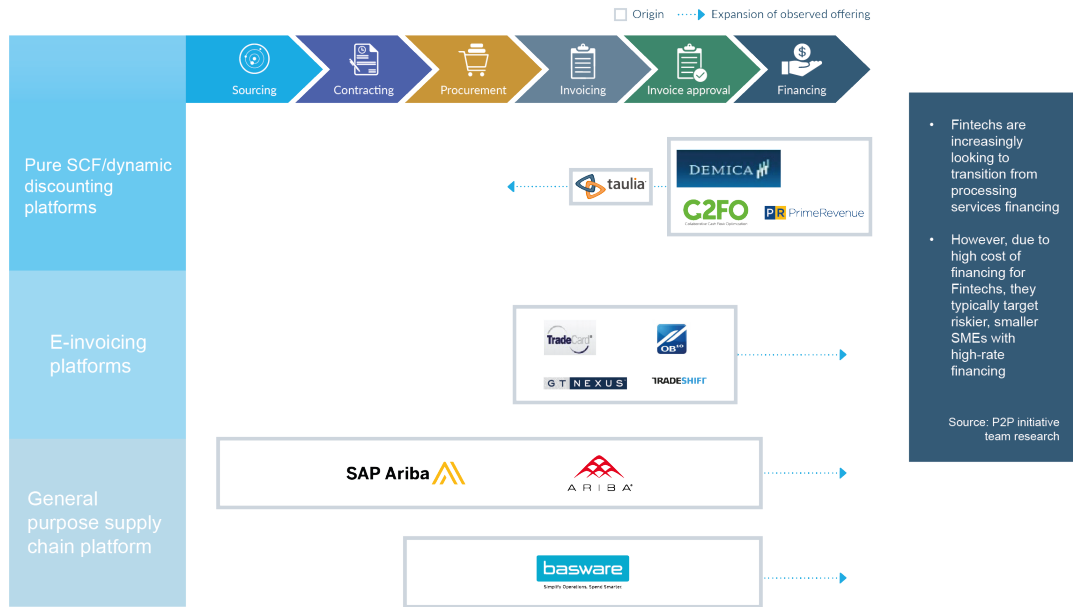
Origin Expansion of observed offering

Sourcing
Contracting
Procurement
Invoicing
Invoice approval
Financing

Pure SCF/dynamic discounting platforms

taulia

DEMICA

C2FO

Collaborative Cash Flow Optimization

PR PrimeRevenue

E-invoicing platforms

TradeCard

OB10

GT NEXUS

TRADESHIFT

General purpose supply chain platform

SAP Ariba

ARIBA

basware

Simplify Operations, Spend Smarter

• Fintechs are increasingly looking to transition from processing services financing

• However, due to high cost of financing for Fintechs, they typically target riskier, smaller SMEs with high-rate financing

Source: P2P initiative team research